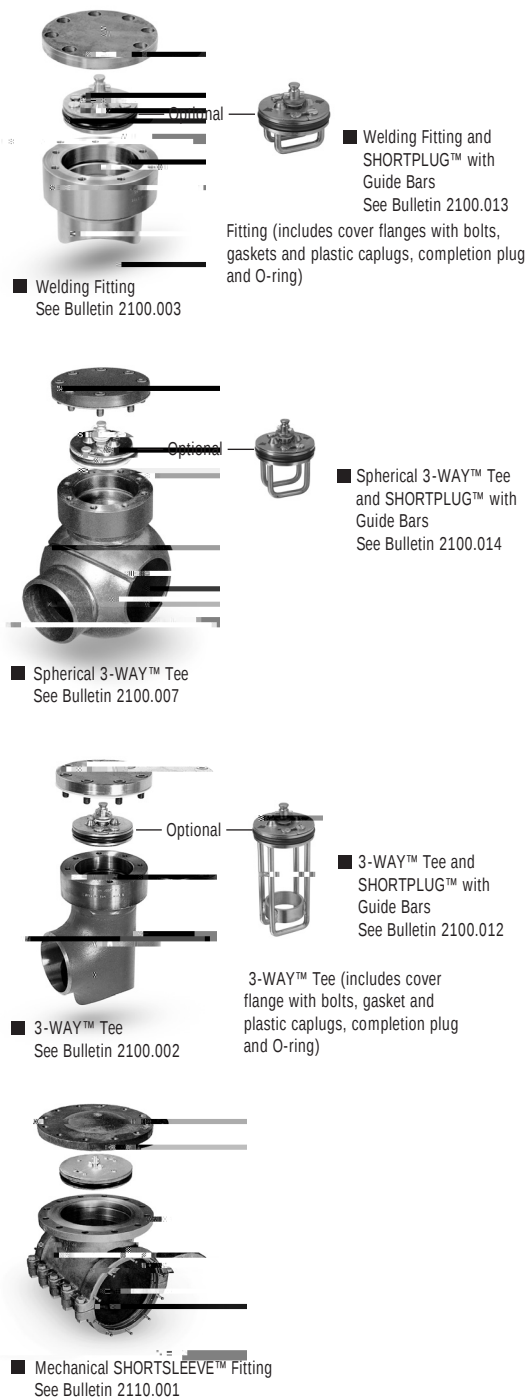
Optional

Welding Fitting and SHORTPLUG™ with Guide Bars
See Bulletin 2100.013

Fitting (includes cover flanges with bolts, gaskets and plastic caplugs, completion plug and O-ring)

Welding Fitting
See Bulletin 2100.003

Optional

Spherical 3-WAY™ Tee and SHORTPLUG™ with Guide Bars
See Bulletin 2100.014

Spherical 3-WAY™ Tee
See Bulletin 2100.007

Optional

3-WAY™ Tee and SHORTPLUG™ with Guide Bars
See Bulletin 2100.012

3-WAY™ Tee (includes cover flange with bolts, gasket and plastic caplugs, completion plug and O-ring)

3-WAY™ Tee
See Bulletin 2100.002

Mechanical SHORTSLEEVE™ Fitting
See Bulletin 2110.001